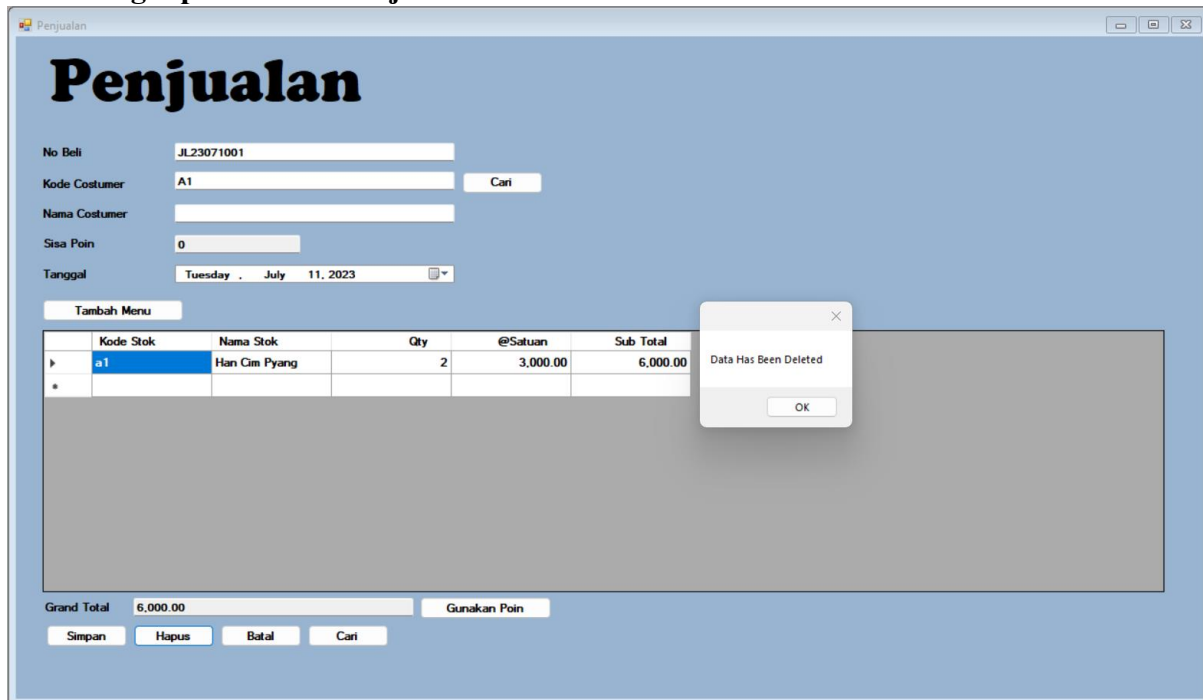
Penjualan

Penjualan

No Beli JL23071001

Kode Costumer A1 Cari

Nama Costumer

Sisa Poin 0

Tanggal Tuesday , July 11, 2023

Tambah Menu

| | Kode Stok | Nama Stok | Qty | @Satuan | Sub Total |
|---|---|---|---|---|---|
| ▸ | a1 | Han Cim Pyang | 2 | 3,000.00 | 6,000.00 |
| * | | | | | |

Data Has Been Deleted

OK

Grand Total 6,000.00 Gunakan Poin

Simpan Hapus Batal Cari